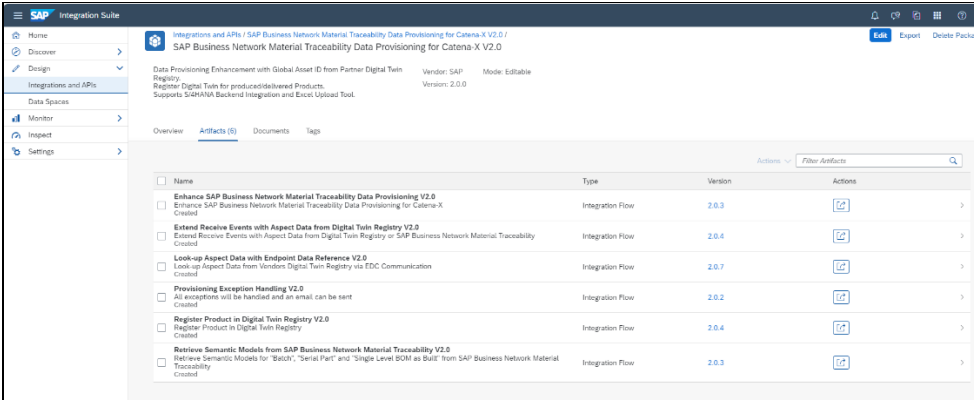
SAP Integration Suite

Home
Discover
Design
Integrations and APIs
Data Spaces
Monitor
Inspect
Settings

Integrations and APIs / SAP Business Network Material Traceability Data Provisioning for Catena-X V2.0 /
SAP Business Network Material Traceability Data Provisioning for Catena-X V2.0

Edit Export Delete Packa

Data Provisioning Enhancement with Global Asset ID from Partner Digital Twin Registry.
Register Digital Twin for produced/delivered Products.
Supports S/4HANA Backend Integration and Excel Upload Tool.

Vendor: SAP
Version: 2.0.0
Mode: Editable

Overview Artifacts (6) Documents Tags

Actions Filter Artifacts

| Name | Type | Version | Actions |
|---|---|---|---|
| Enhance SAP Business Network Material Traceability Data Provisioning V2.0 Enhance SAP Business Network Material Traceability Data Provisioning for Catena-X Created | Integration Flow | 2.0.3 | |
| Extend Receive Events with Aspect Data from Digital Twin Registry V2.0 Extend Receive Events with Aspect Data from Digital Twin Registry or SAP Business Network Material Traceability Created | Integration Flow | 2.0.4 | |
| Look-up Aspect Data with Endpoint Data Reference V2.0 Look-up Aspect Data from Vendors Digital Twin Registry via EDC Communication Created | Integration Flow | 2.0.7 | |
| Provisioning Exception Handling V2.0 All exceptions will be handled and an email can be sent Created | Integration Flow | 2.0.2 | |
| Register Product in Digital Twin Registry V2.0 Register Product in Digital Twin Registry Created | Integration Flow | 2.0.4 | |
| Retrieve Semantic Models from SAP Business Network Material Traceability V2.0 Retrieve Semantic Models for "Batch", "Serial Part" and "Single Level BOM as Built" from SAP Business Network Material Traceability Created | Integration Flow | 2.0.3 | |